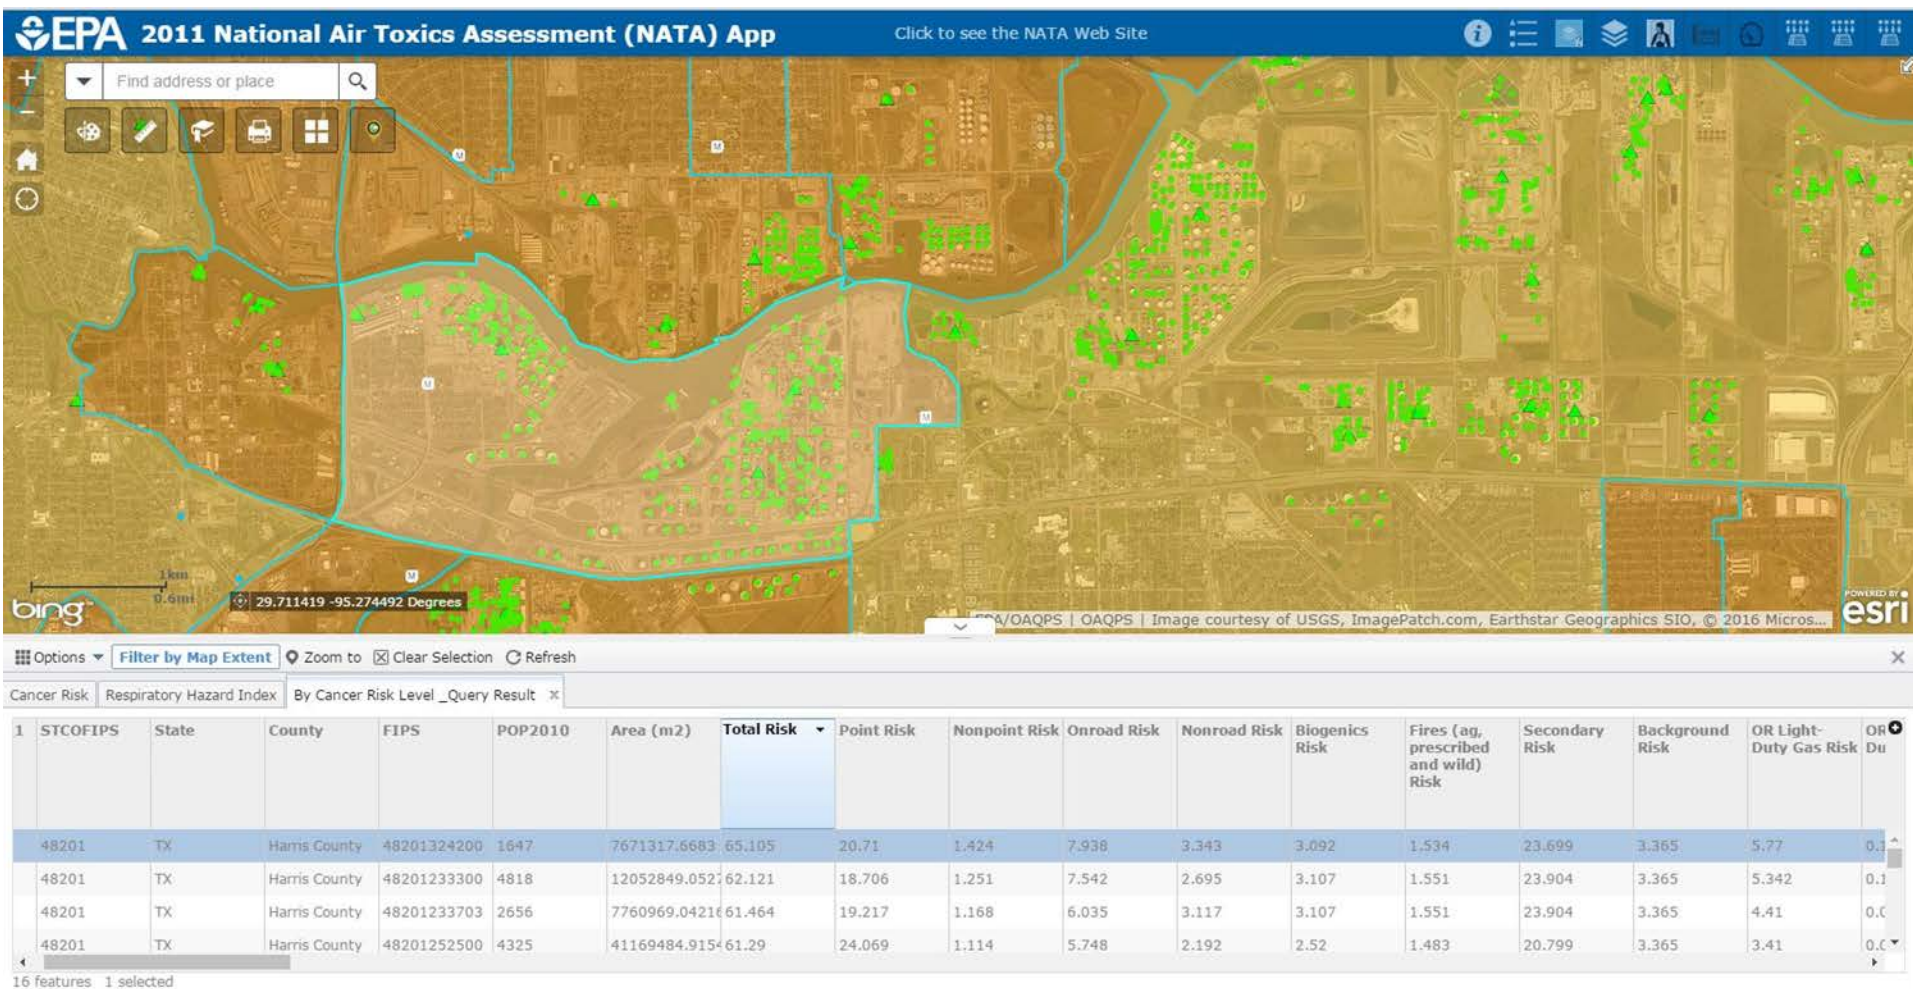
EPA 2011 National Air Toxics Assessment (NATA) App

Click to see the NATA Web Site

Find address or place

1km
0.6mi

29.711419 -95.274492 Degrees

bing

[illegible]A/OAQPS | OAQPS | Image courtesy of USGS, ImagePatch.com, Earthstar Geographics SIO, © 2016 Micros...

POWERED BY esri

Options Filter by Map Extent Zoom to Clear Selection Refresh

Cancer Risk | Respiratory Hazard Index | By Cancer Risk Level _Query Result

| 1 | STCOFIPS | State | County | FIPS | POP2010 | Area (m2) | Total Risk | Point Risk | Nonpoint Risk | Onroad Risk | Nonroad Risk | Biogenics Risk | Fires (ag, prescribed and wild) Risk | Secondary Risk | Background Risk | OR Light-Duty Gas Risk | OR Du |
|---|---|---|---|---|---|---|---|---|---|---|---|---|---|---|---|---|---|
| | 48201 | TX | Harris County | 48201324200 | 1647 | 7671317.6683 | 65.105 | 20.71 | 1.424 | 7.938 | 3.343 | 3.092 | 1.534 | 23.699 | 3.365 | 5.77 | 0.1 |
| | 48201 | TX | Harris County | 48201233300 | 4818 | 12052849.052 | 62.121 | 18.706 | 1.251 | 7.542 | 2.695 | 3.107 | 1.551 | 23.904 | 3.365 | 5.342 | 0.1 |
| | 48201 | TX | Harris County | 48201233703 | 2656 | 7760969.0421 | 61.464 | 19.217 | 1.168 | 6.035 | 3.117 | 3.107 | 1.551 | 23.904 | 3.365 | 4.41 | 0.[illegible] |
| | 48201 | TX | Harris County | 48201252500 | 4325 | 41169484.915 | 61.29 | 24.069 | 1.114 | 5.748 | 2.192 | 2.52 | 1.483 | 20.799 | 3.365 | 3.41 | 0.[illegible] |

16 features 1 selected